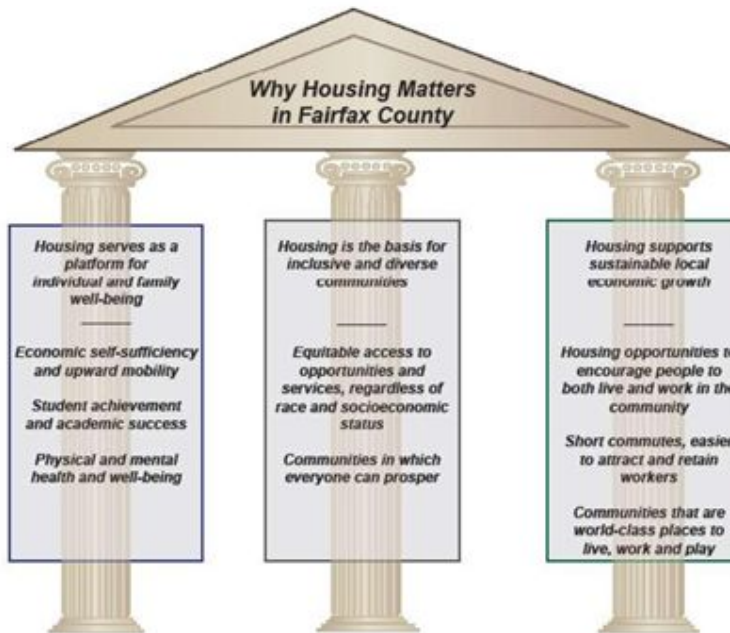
Why Housing Matters in Fairfax County

Housing serves as a platform for individual and family well-being

Economic self-sufficiency and upward mobility

Student achievement and academic success

Physical and mental health and well-being

Housing is the basis for inclusive and diverse communities

Equitable access to opportunities and services, regardless of race and socioeconomic status

Communities in which everyone can prosper

Housing supports sustainable local economic growth

Housing opportunities t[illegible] encourage people to both live and work in the community

Short commutes, easie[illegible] to attract and retain workers

Communities that are world-class places to live, work and play